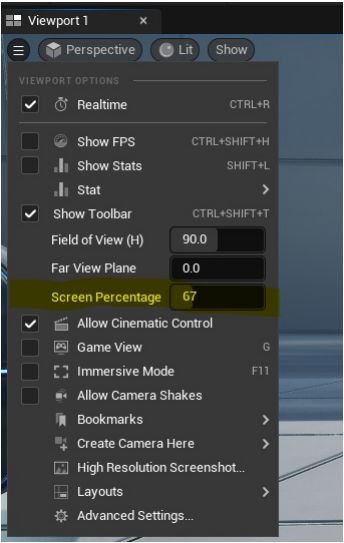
Viewport 1 ×

Perspective Lit Show

VIEWPORT OPTIONS

Realtime CTRL+R

Show FPS CTRL+SHIFT+H

Show Stats SHIFT+L

Stat

Show Toolbar CTRL+SHIFT+T

Field of View (H) 90.0

Far View Plane 0.0

Screen Percentage 67

Allow Cinematic Control

Game View G

Immersive Mode F11

Allow Camera Shakes

Bookmarks

Create Camera Here

High Resolution Screenshot...

Layouts

Advanced Settings...